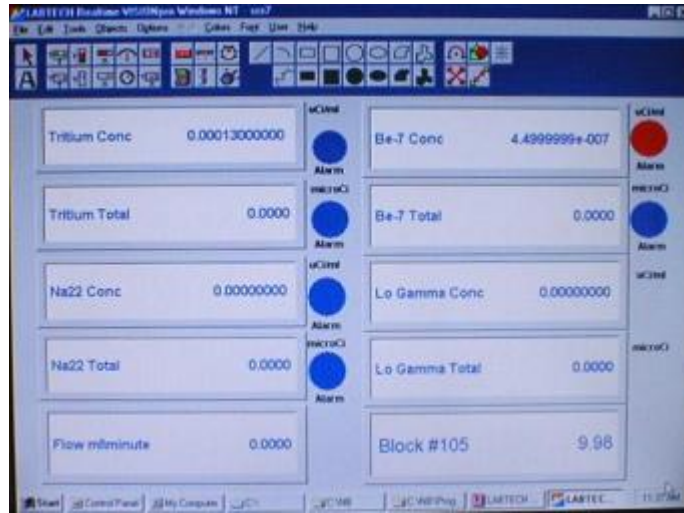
LABTECH Realtime VISUALpro Windows NT - sss7

File Edit Tools Objects Options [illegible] Colors Font User Help

Tritium Conc 0.00013000000

uCi/ml

Alarm

Be-7 Conc 4.4999999e-007

uCi/ml

Alarm

Tritium Total 0.0000

microCi

Alarm

Be-7 Total 0.0000

microCi

Alarm

Na22 Conc 0.00000000

uCi/ml

Alarm

Lo Gamma Conc 0.00000000

uCi/ml

Na22 Total 0.0000

microCi

Alarm

Lo Gamma Total 0.0000

microCi

Flow ml/minute 0.0000

Block #105 9.98

Start | Control Panel | My Computer | C:\ | C:\VB | C:\VB\Prog | LABTECH | LABTEC... | 11:37 AM